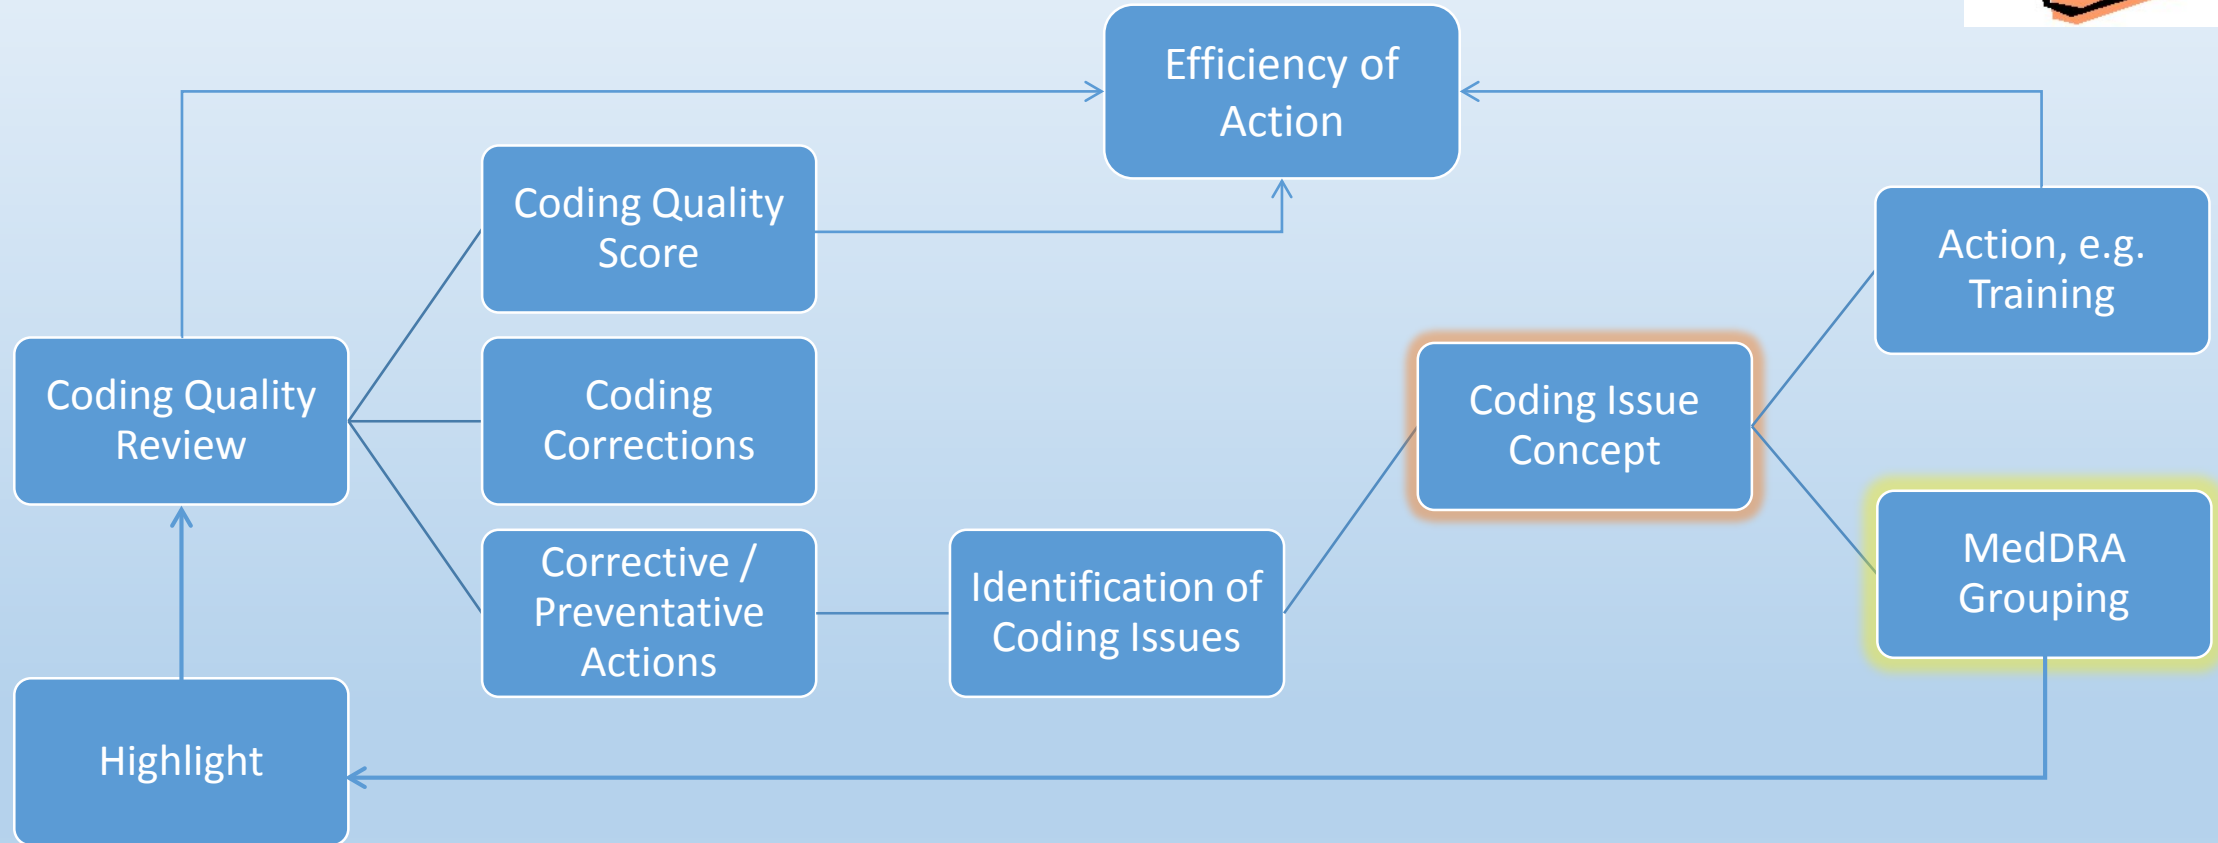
Efficiency of Action

Coding Quality Score

Action, e.g. Training

Coding Quality Review

Coding Corrections

Coding Issue Concept

Corrective / Preventative Actions

Identification of Coding Issues

MedDRA Grouping

Highlight